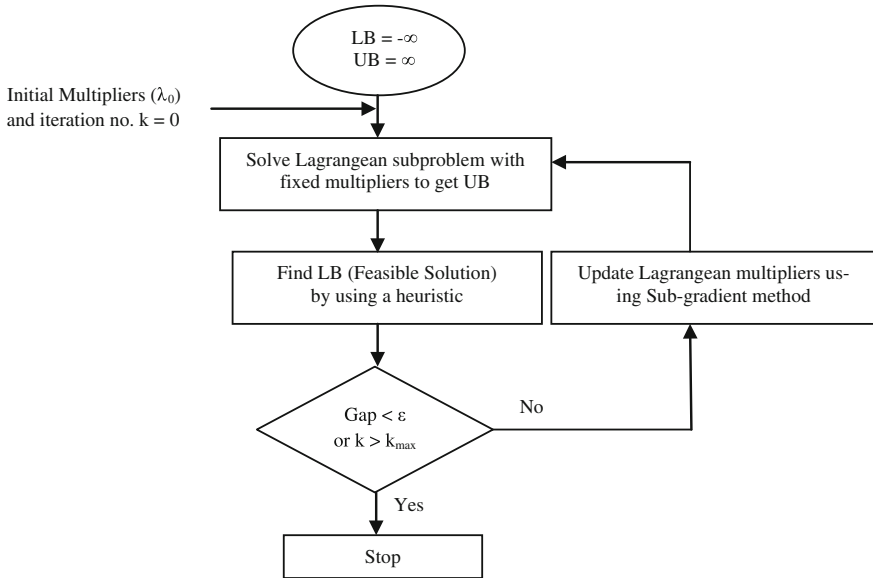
LB = $-\infty$
UB = $\infty$

Initial Multipliers ($\lambda_0$) and iteration no. k = 0

Solve Lagrangean subproblem with fixed multipliers to get UB

Find LB (Feasible Solution) by using a heuristic

Update Lagrangean multipliers using Sub-gradient method

Gap < $\varepsilon$ or k > $k_{max}$

No

Yes

Stop